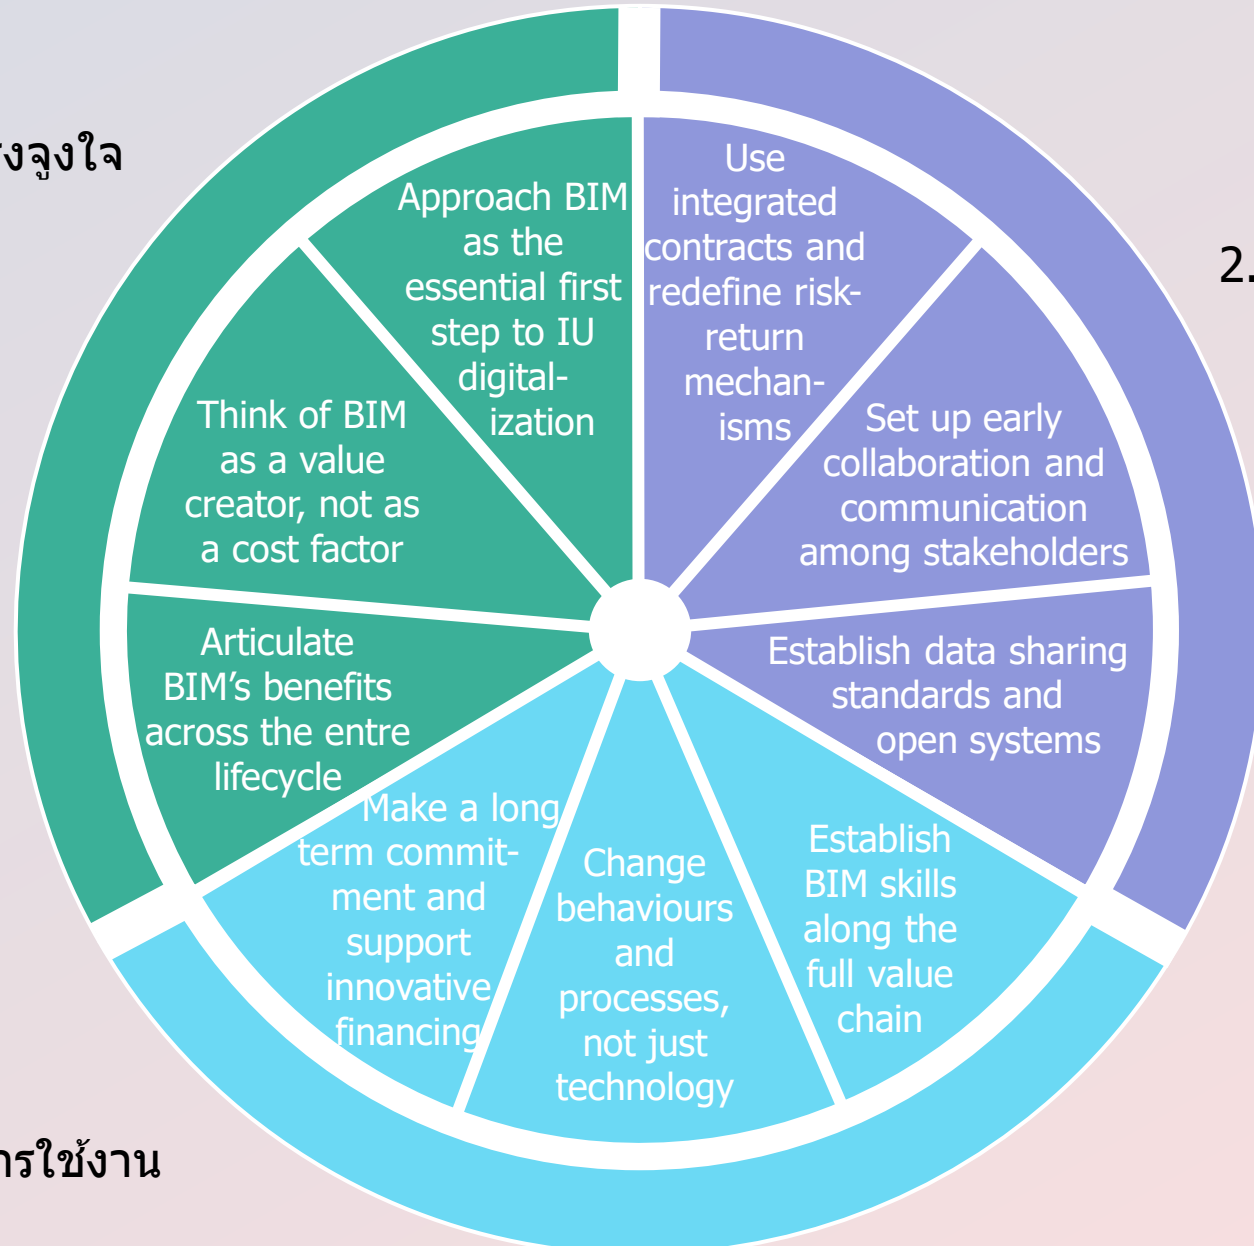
งจูงใจ

2.

Approach BIM as the essential first step to IU digitalization

Use integrated contracts and redefine risk-return mechanisms

Set up early collaboration and communication among stakeholders

Establish data sharing standards and open systems

Establish BIM skills along the full value chain

Change behaviours and processes, not just technology

Make a long term commitment and support innovative financing

Articulate BIM's benefits across the entre lifecycle

Think of BIM as a value creator, not as a cost factor

ารใช้งาน